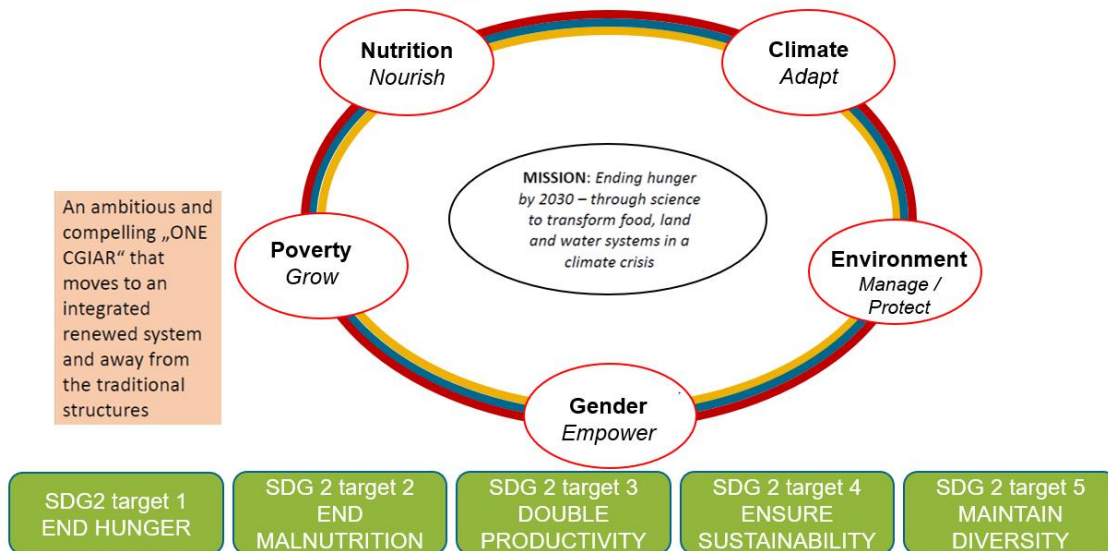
An ambitious and compelling „ONE CGIAR“ that moves to an integrated renewed system and away from the traditional structures

Nutrition
Nourish

Climate
Adapt

MISSION: Ending hunger by 2030 – through science to transform food, land and water systems in a climate crisis

Poverty
Grow

Environment
Manage / Protect

Gender
Empower

SDG2 target 1
END HUNGER

SDG 2 target 2
END MALNUTRITION

SDG 2 target 3
DOUBLE PRODUCTIVITY

SDG 2 target 4
ENSURE SUSTAINABILITY

SDG 2 target 5
MAINTAIN DIVERSITY